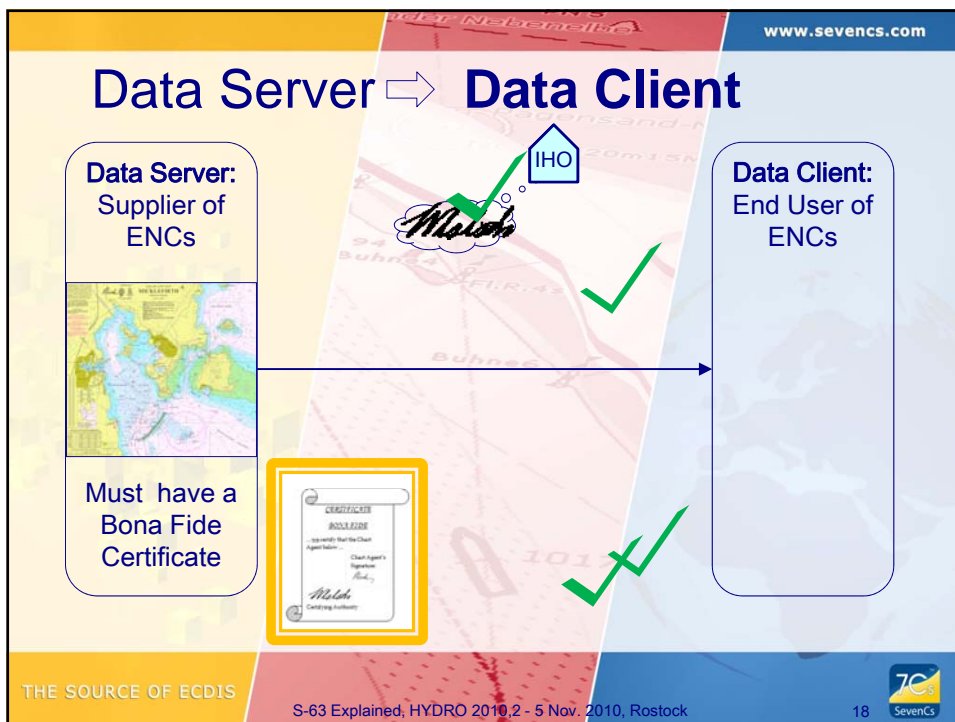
www.sevencs.com

Data Server ⇨ Data Client

Data Server:
Supplier of ENCs

IHO

Data Client:
End User of ENCs

Must have a Bona Fide Certificate

CERTIFICATE
BONA FIDE
...to certify that the Chart Agent below...
Chart Agent's Signature
Certifying Authority

THE SOURCE OF ECDIS

S-63 Explained, HYDRO 2010,2 - 5 Nov. 2010, Rostock

18

7Cs
SevenCs